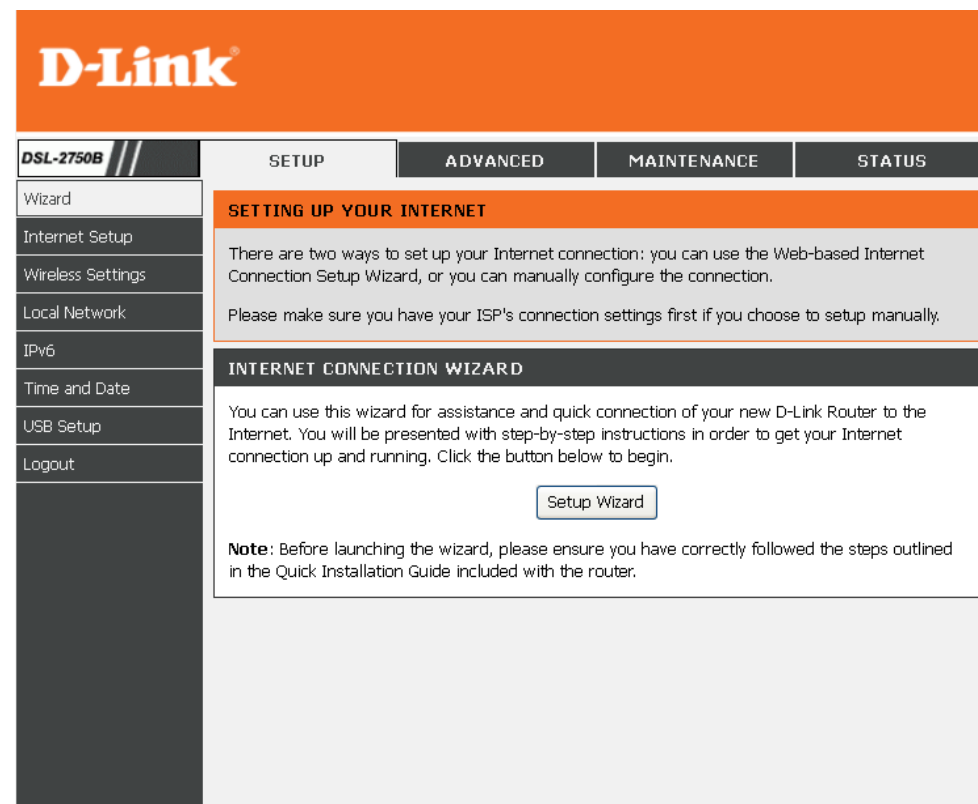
D-Link®

DSL-2750B

SETUP
ADVANCED
MAINTENANCE
STATUS

Wizard
Internet Setup
Wireless Settings
Local Network
IPv6
Time and Date
USB Setup
Logout

SETTING UP YOUR INTERNET

There are two ways to set up your Internet connection: you can use the Web-based Internet Connection Setup Wizard, or you can manually configure the connection.

Please make sure you have your ISP's connection settings first if you choose to setup manually.

INTERNET CONNECTION WIZARD

You can use this wizard for assistance and quick connection of your new D-Link Router to the Internet. You will be presented with step-by-step instructions in order to get your Internet connection up and running. Click the button below to begin.

Setup Wizard

Note: Before launching the wizard, please ensure you have correctly followed the steps outlined in the Quick Installation Guide included with the router.